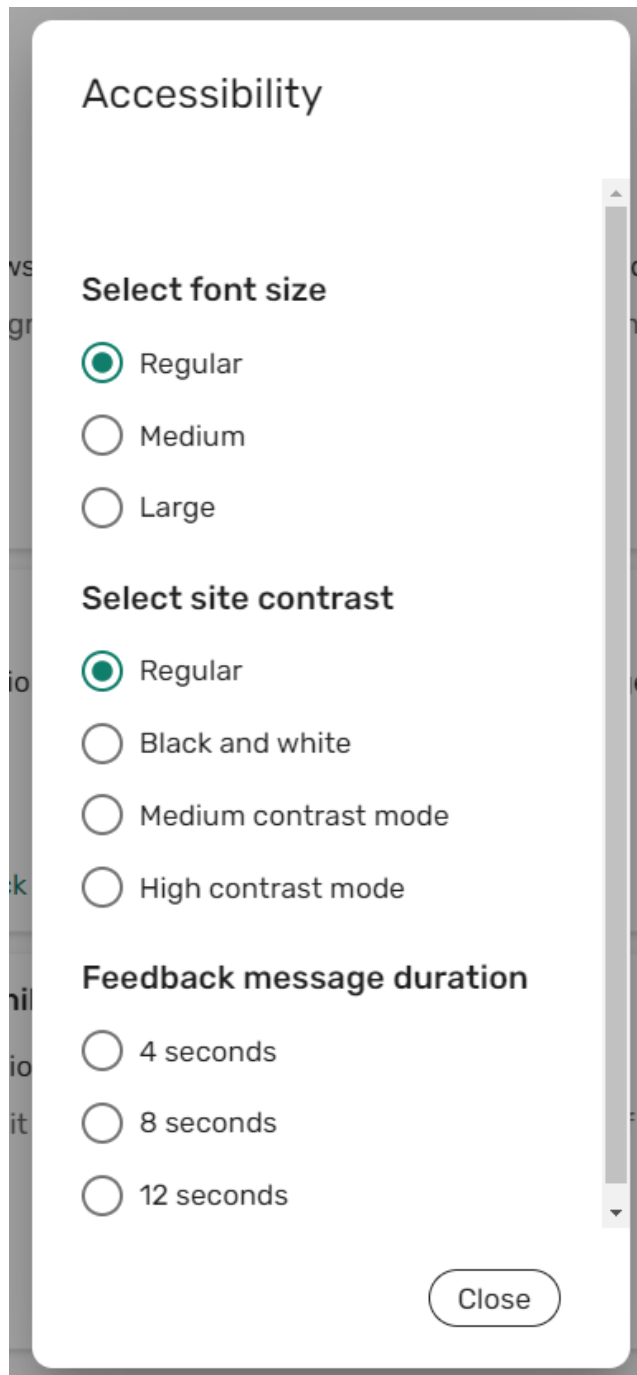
Accessibility

Select font size

Regular

Medium

Large

Select site contrast

Regular

Black and white

Medium contrast mode

High contrast mode

Feedback message duration

4 seconds

8 seconds

12 seconds

Close